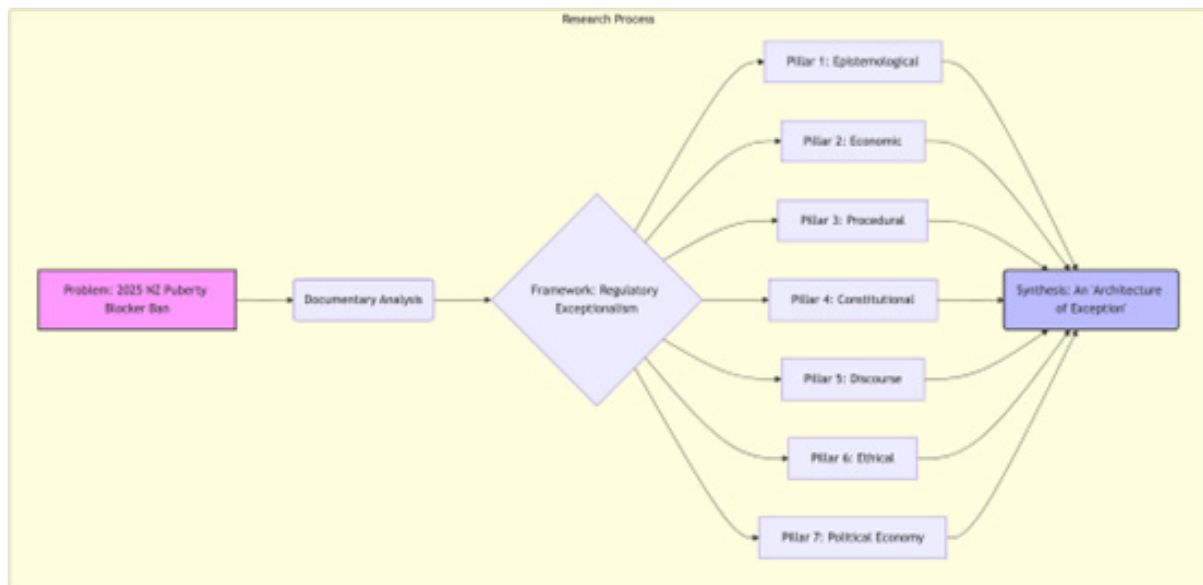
Research Process

Problem: 2025 NZ Puberty Blocker Ban

Documentary Analysis

Framework: Regulatory Exceptionalism

Pillar 1: Epistemological

Pillar 2: Economic

Pillar 3: Procedural

Pillar 4: Constitutional

Pillar 5: Discourse

Pillar 6: Ethical

Pillar 7: Political Economy

Synthesis: An 'Architecture of Exception'